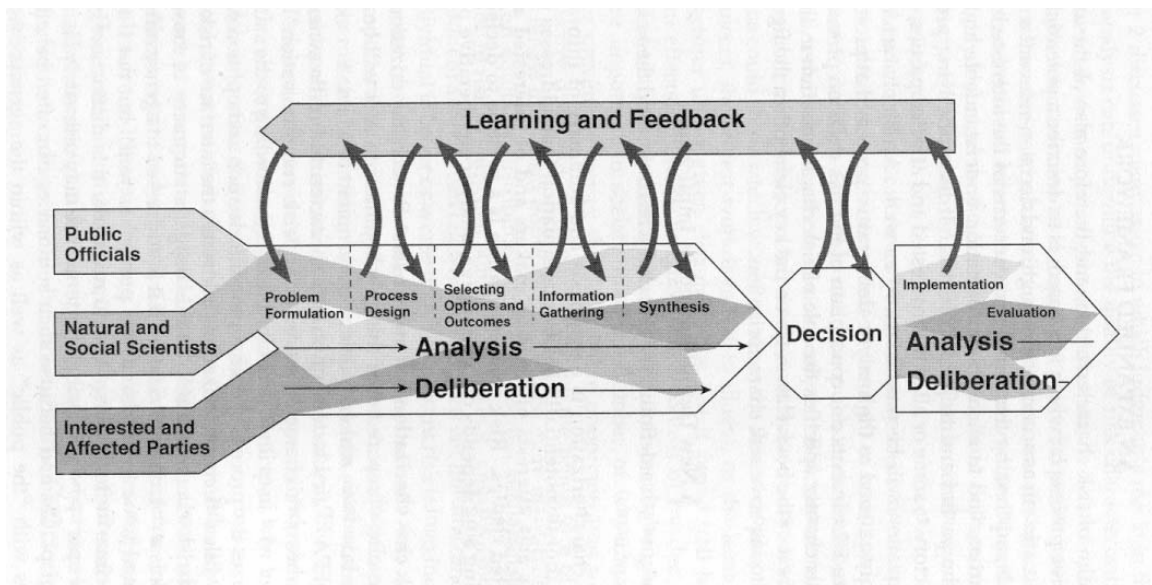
Learning and Feedback

Public Officials

Natural and Social Scientists

Interested and Affected Parties

Problem Formulation

Process Design

Selecting Options and Outcomes

Information Gathering

Synthesis

Analysis

Deliberation

Decision

Implementation

Evaluation

Analysis

Deliberation